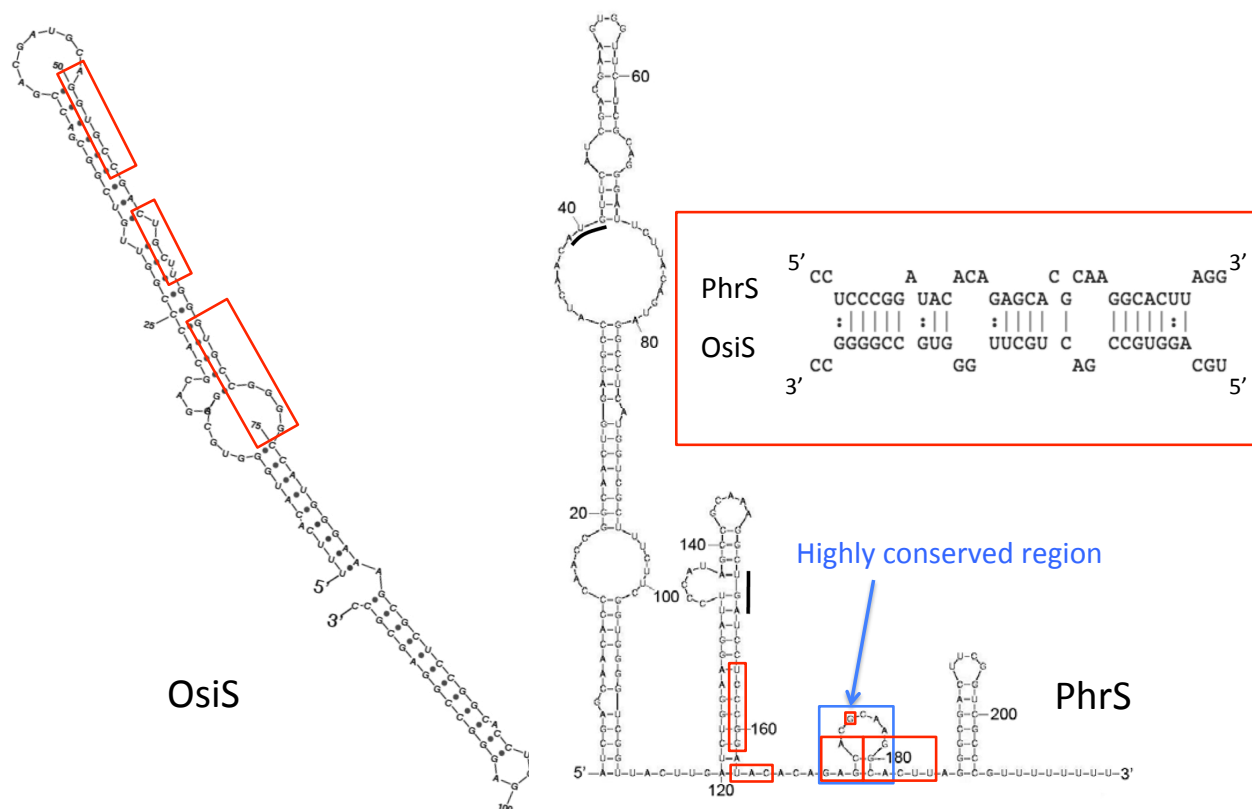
50

25

75

5'

3'

OsiS

60

40

80

20

140

100

160

120

180

200

5'–A–U–U–A–C–U–U–G–A–U–A–C–A–C–A–G–A–G–C–A–C–U–U–A–G–C–G–U–U–U–U–U–U–U–U–3'

5’ CC A ACA C CAA AGG 3’

PhrS UCCCGG UAC GAGCA G GGCACUU

:||||| :|| :|||| | |||||:|

OsiS GGGGCC GUG UUCGU C CCGUGGA

3’ CC GG AG CGU 5’

Highly conserved region

PhrS